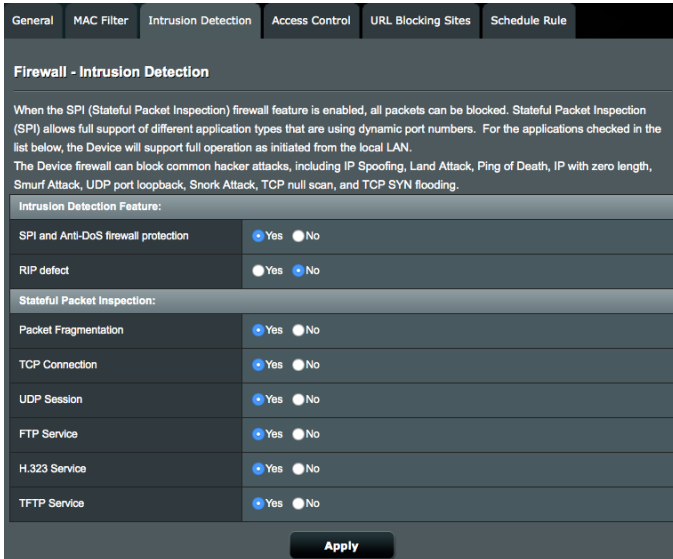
General | MAC Filter | Intrusion Detection | Access Control | URL Blocking Sites | Schedule Rule

Firewall - Intrusion Detection

When the SPI (Stateful Packet Inspection) firewall feature is enabled, all packets can be blocked. Stateful Packet Inspection (SPI) allows full support of different application types that are using dynamic port numbers. For the applications checked in the list below, the Device will support full operation as initiated from the local LAN.
The Device firewall can block common hacker attacks, including IP Spoofing, Land Attack, Ping of Death, IP with zero length, Smurf Attack, UDP port loopback, Snork Attack, TCP null scan, and TCP SYN flooding.

Intrusion Detection Feature:

| | |
|---|---|
| SPI and Anti-DoS firewall protection | Yes No |
| RIP defect | Yes No |

Stateful Packet Inspection:

| | |
|---|---|
| Packet Fragmentation | Yes No |
| TCP Connection | Yes No |
| UDP Session | Yes No |
| FTP Service | Yes No |
| H.323 Service | Yes No |
| TFTP Service | Yes No |

Apply